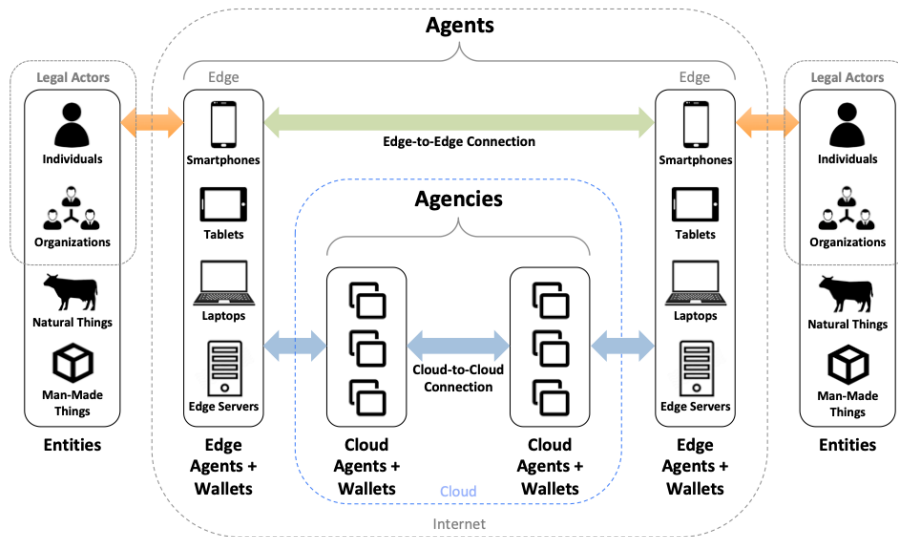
Agents

Legal Actors

Individuals

Organizations

Natural Things

Man-Made Things

Entities

Edge

Smartphones

Tablets

Laptops

Edge Servers

Edge Agents + Wallets

Edge-to-Edge Connection

Agencies

Cloud Agents + Wallets

Cloud-to-Cloud Connection

Cloud Agents + Wallets

Cloud

Internet

Edge

Smartphones

Tablets

Laptops

Edge Servers

Edge Agents + Wallets

Legal Actors

Individuals

Organizations

Natural Things

Man-Made Things

Entities